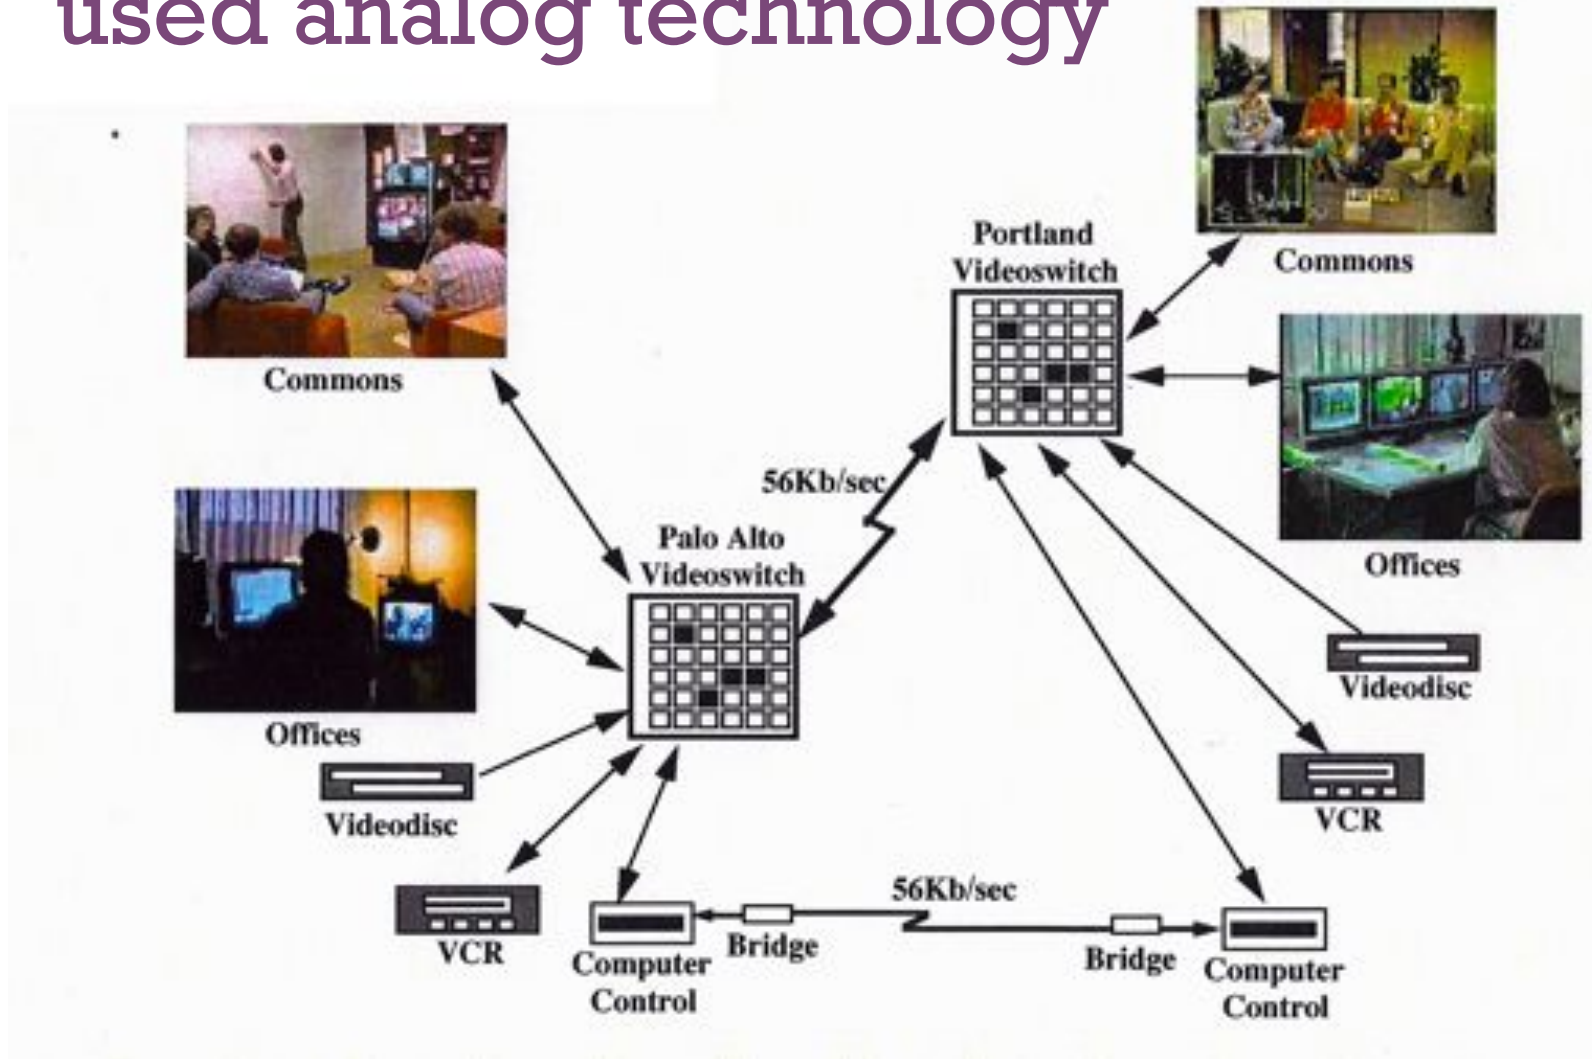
used analog technology

Commons

Portland Videoswitch

Commons

Offices

56Kb/sec

Palo Alto Videoswitch

Offices

Videodisc

Videodisc

VCR

VCR

56Kb/sec

Computer Control

Bridge

Bridge

Computer Control